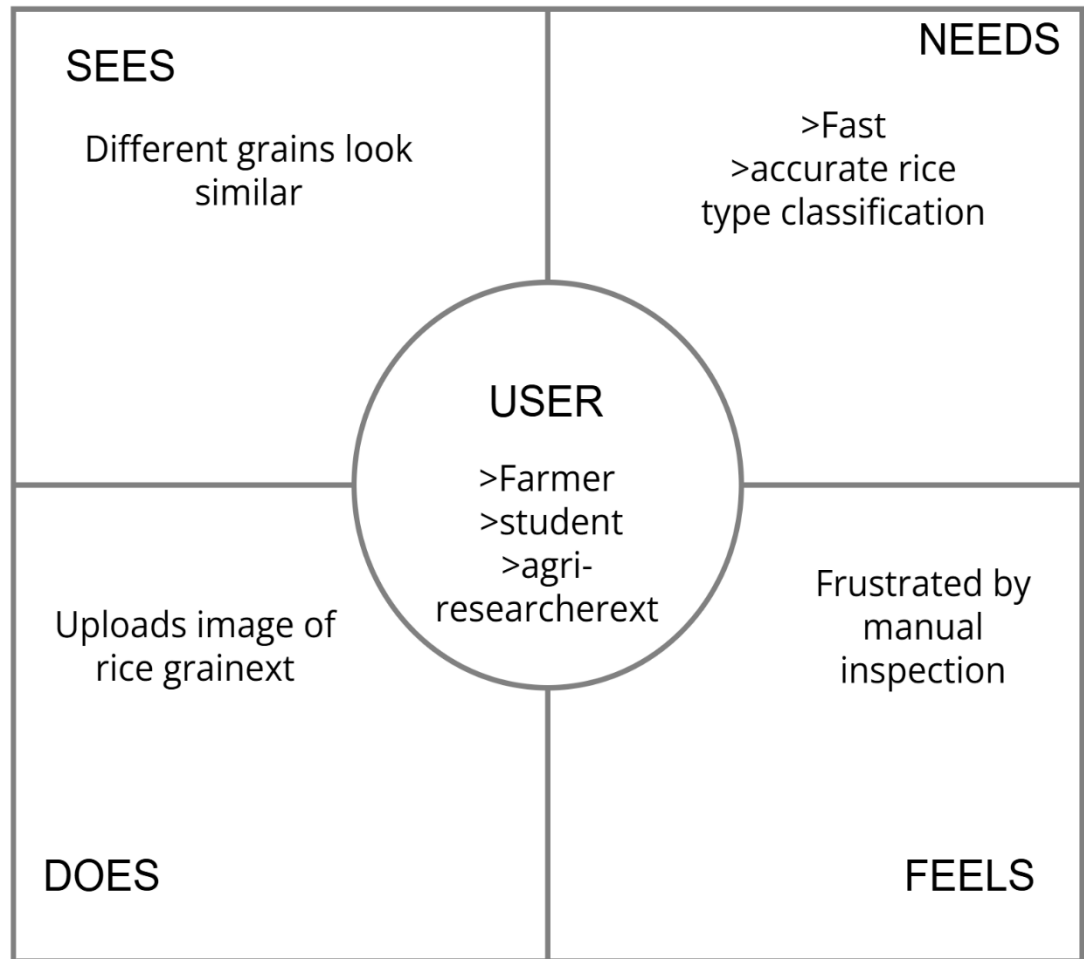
SEES

Different grains look similar

NEEDS

>Fast
>accurate rice type classification

USER

>Farmer
>student
>agri-researcherext

Uploads image of rice grainext

Frustrated by manual inspection

DOES

FEELS